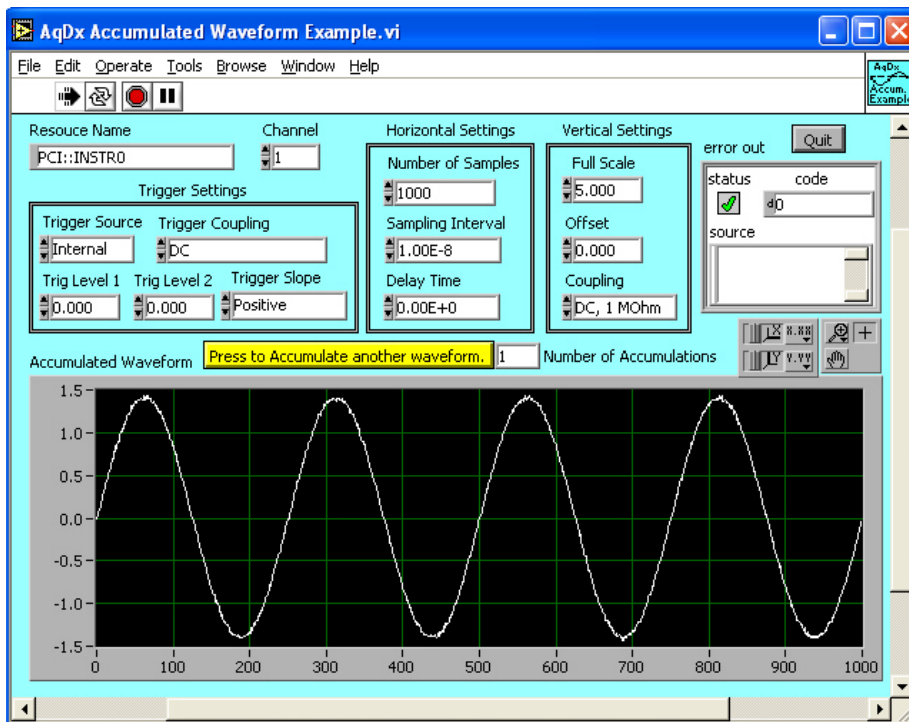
AqDx Accumulated Waveform Example.vi

File Edit Operate Tools Browse Window Help

AqDx Accum. Example

Resouce Name
PCI::INSTR0

Channel
1

Horizontal Settings
Number of Samples
1000
Sampling Interval
1.00E-8
Delay Time
0.00E+0

Vertical Settings
Full Scale
5.000
Offset
0.000
Coupling
DC, 1 MOhm

error out
Quit
status
code
0
source

Trigger Settings
Trigger Source
Internal
Trigger Coupling
DC
Trig Level 1
0.000
Trig Level 2
0.000
Trigger Slope
Positive

Accumulated Waveform
Press to Accumulate another waveform.
1
Number of Accumulations

x.xx
y.yy

1.5
1.0
0.5
0.0
-0.5
-1.0
-1.5
0
100
200
300
400
500
600
700
800
900
1000